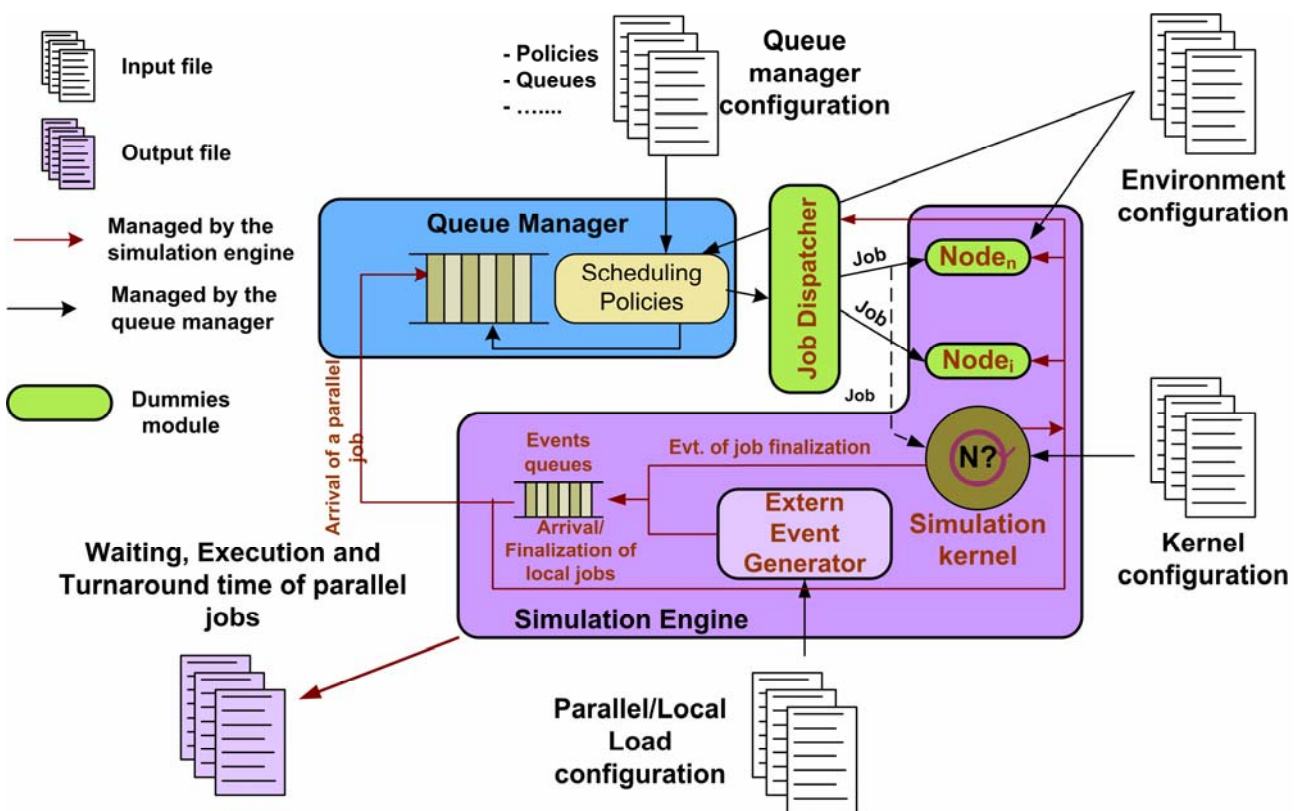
Input file

Output file

Managed by the simulation engine

Managed by the queue manager

Dummies module

- Policies
- Queues
- .......

Queue manager configuration

Environment configuration

Queue Manager

Scheduling Policies

Job Dispatcher

Job

Job

Job

Node$_n$

Node$_i$

Arrival of a parallel job

Events queues

Evt. of job finalization

N?

Arrival/ Finalization of local jobs

Extern Event Generator

Simulation kernel

Kernel configuration

Waiting, Execution and Turnaround time of parallel jobs

Simulation Engine

Parallel/Local Load configuration